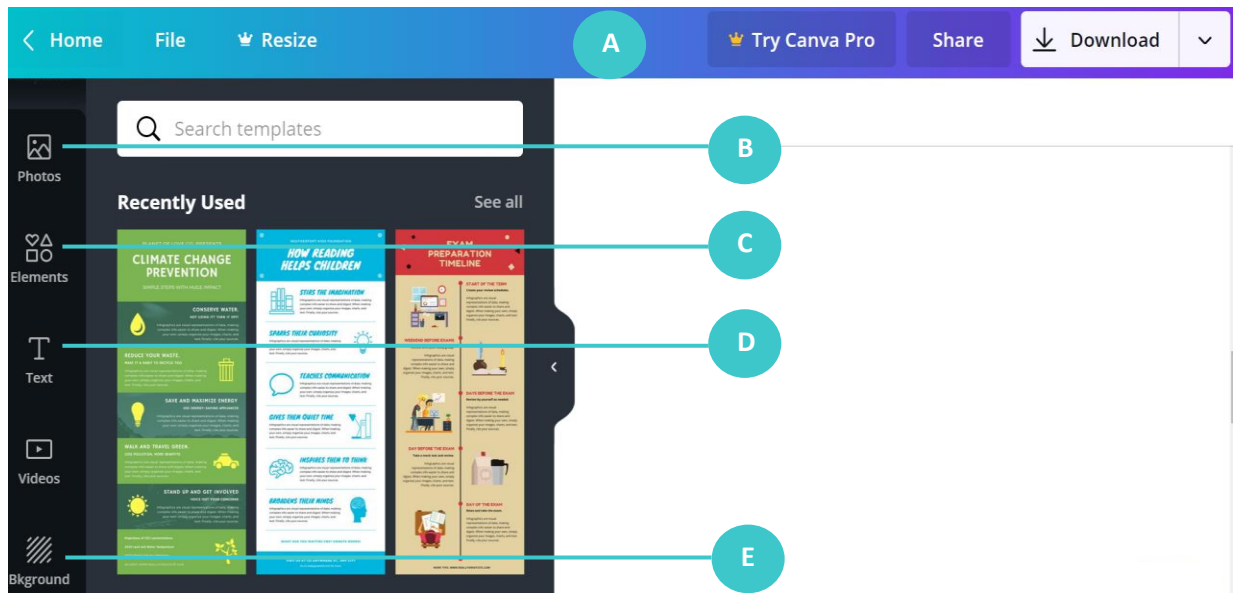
Home File Resize A Try Canva Pro Share Download

Search templates

B

Photos

Recently Used See all

C

Elements

CLIMATE CHANGE PREVENTION

HOW READING HELPS CHILDREN

EXAM PREPARATION TIMELINE

D

Text

Videos

E

Bkground